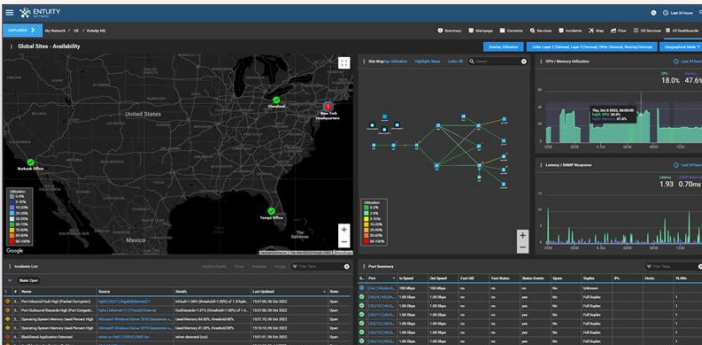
ENTUITY

EXPLORER

My Network / UK / Entuity HQ

Last 24 hours

Summary

Manage

Domains

Services

Incidents

Map

Flow

All Services

All Dashboards

Global Sites - Availability

Overlay: Utilization

Links: Layer 2 (Virtual), Layer 3 (Virtual), Other (Virtual), Routing (Virtual)

Geographical Mode

Site Map

Utilization

Highlight None

Links: All

Search

CPU / Memory Utilization

18.0%

47.6%

Latency / SNMP Response

1.93

0.70ms

United States

Mexico

Cleveland

New York Headquarters

Burbank Office

Tampa Office

The Bahamas

Google

Utilization

0-10%

10-20%

20-30%

30-40%

40-50%

50-60%

60-70%

70-80%

80-90%

90-100%

Incidents List

State: Open

Name

Source

Details

Last Updated

State

Port Inbound Fault High (Packet Corruption)

Port Outbound Discards High (Port Congestion)

Operating System Memory Used Percent High

Operating System Memory Used Percent High

Dashboard Application Detected

Open

Open

Open

Open

Open

Port Summary

Port

In Speed

Out Speed

Fast UD

Port Status

Status Events

Spare

Duplex

IPs

Hosts

VLANs

100 Mbps

1 Gbps

Full Duplex

Unknown

Filter Table